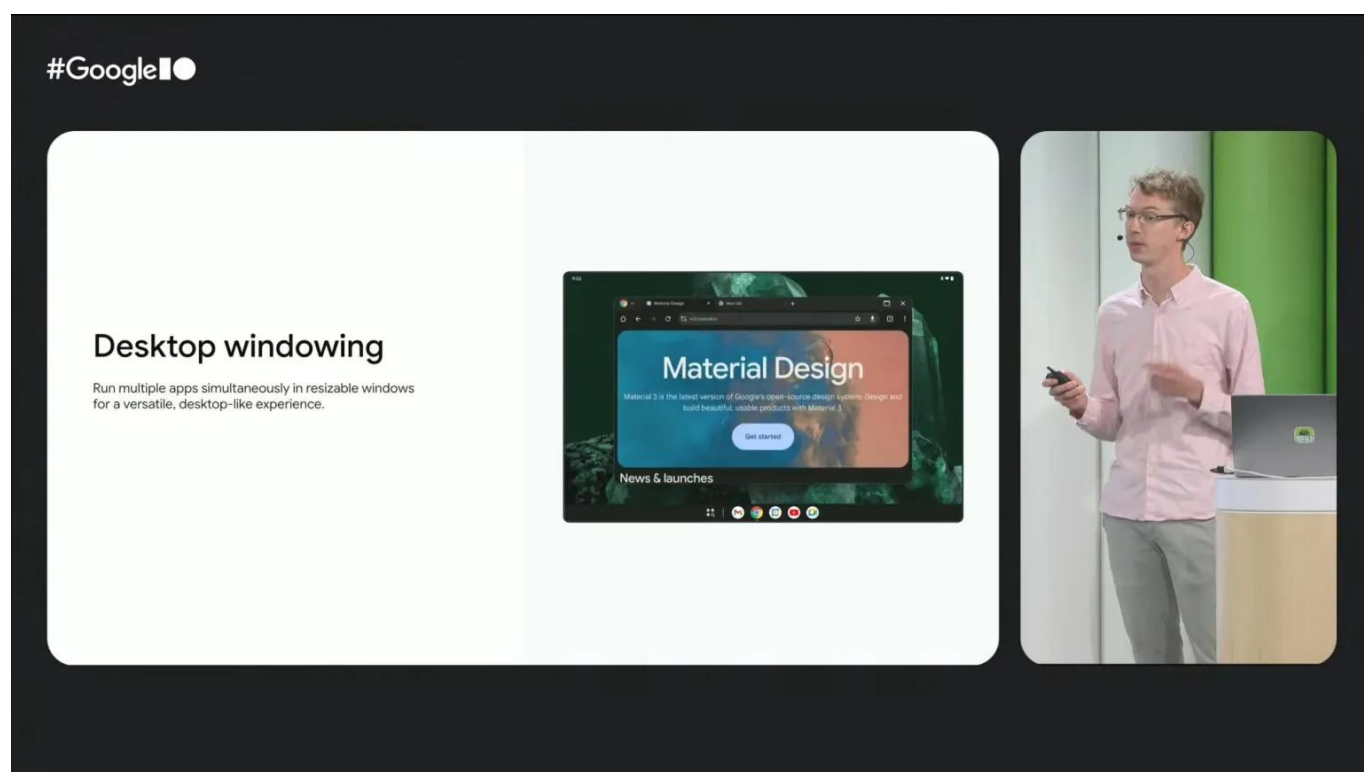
#GoogleIO

Desktop windowing

Run multiple apps simultaneously in resizable windows for a versatile, desktop-like experience.

Material Design

Material 3 is the latest version of Google's open-source design system. Design and build beautiful, usable products with Material 3.

Get started

News & launches